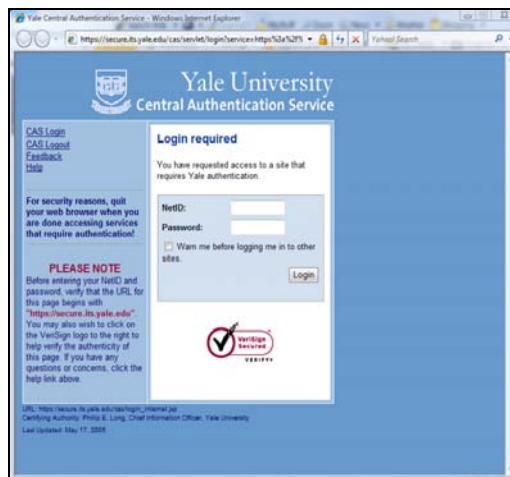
Yale Central Authentication Service - Windows Internet Explorer

https://secure.its.yale.edu/cas/servlet/login?service=https%3a%2f% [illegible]

Yahoo! Search

Yale University
Central Authentication Service

CAS Login
CAS Logout
Feedback
Help

For security reasons, quit your web browser when you are done accessing services that require authentication!

PLEASE NOTE
Before entering your NetID and password, verify that the URL for this page begins with "https://secure.its.yale.edu" You may also wish to click on the VeriSign logo to the right to help verify the authenticity of this page. If you have any questions or concerns, click the help link above.

Login required

You have requested access to a site that requires Yale authentication.

NetID:
Password:

Warn me before logging me in to other sites.

Login

VeriSign Secured
VERIFY

URL: https://secure.its.yale.edu/cas/login_internal.jsp
Certifying Authority: Philip E. Long, Chief Information Officer, Yale University
Last Updated: May 17, 2005